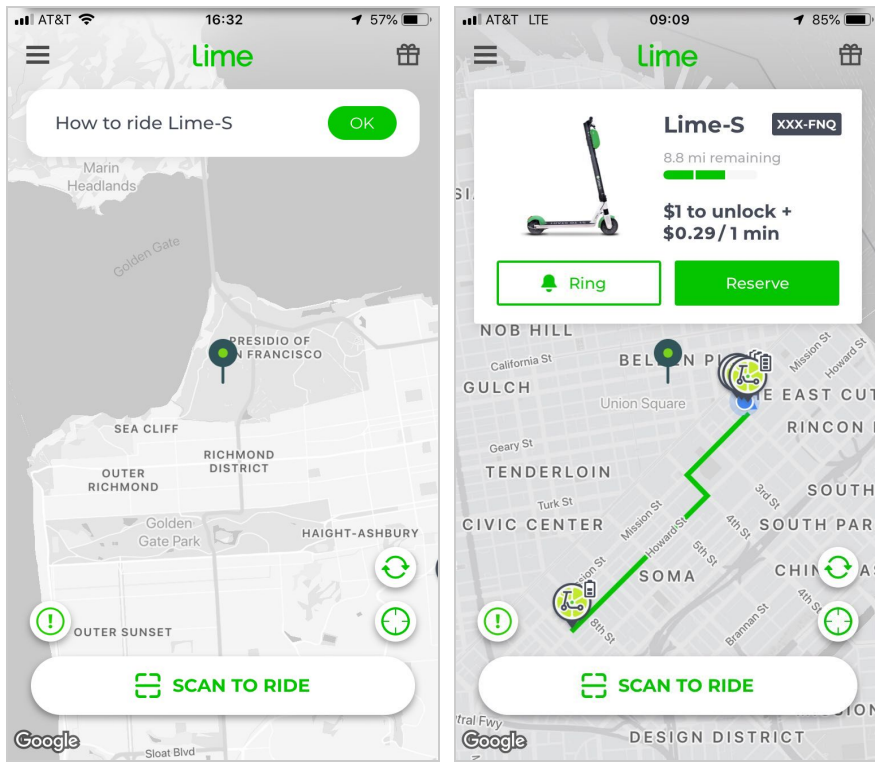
AT&T 16:32 57%

lime

How to ride Lime-S

OK

Marin Headlands

Golden Gate

PRESIDIO OF N FRANCISCO

SEA CLIFF

RICHMOND DISTRICT

OUTER RICHMOND

Golden Gate Park

HAIGHT-ASHBURY

OUTER SUNSET

SCAN TO RIDE

Google

Sloat Blvd

AT&T LTE 09:09 85%

lime

Lime-S

XXX-FNQ

8.8 mi remaining

$1 to unlock + $0.29 / 1 min

Ring

Reserve

NOB HILL

California St

BELDEN PL

GULCH

Union Square

E EAST CUT

RINCON

Geary St

TENDERLOIN

Turk St

SOUTH

CIVIC CENTER

Mission St

Howard St

3rd St

4th St

5th St

SOUTH PAR

SOMA

CHIN

Mission St

8th St

Brannan St

4th St

Mission St

Howard St

SCAN TO RIDE

tral Fwy

Google

DESIGN DISTRICT